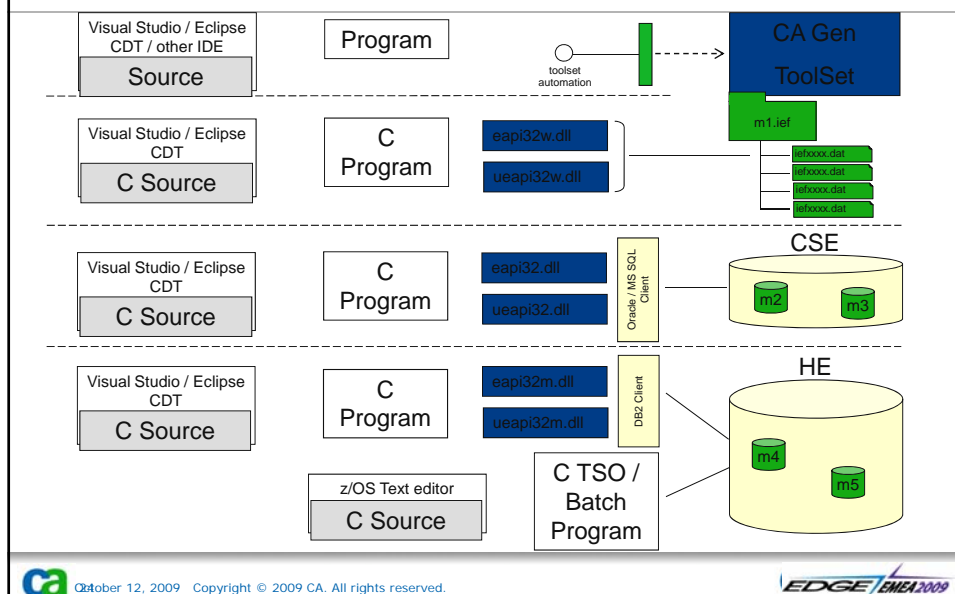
Visual Studio / Eclipse CDT / other IDE

Source

Program

toolset automation

CA Gen ToolSet

m1.ief

iefxxxx.dat

iefxxxx.dat

iefxxxx.dat

iefxxxx.dat

Visual Studio / Eclipse CDT

C Source

C Program

eapi32w.dll

ueapi32w.dll

Visual Studio / Eclipse CDT

C Source

C Program

eapi32.dll

ueapi32.dll

Oracle / MS SQL Client

CSE

m2

m3

Visual Studio / Eclipse CDT

C Source

C Program

eapi32m.dll

ueapi32m.dll

DB2 Client

HE

m4

m5

z/OS Text editor

C Source

C TSO / Batch Program

24 October 12, 2009 Copyright © 2009 CA. All rights reserved.

EDGE EMEA2009